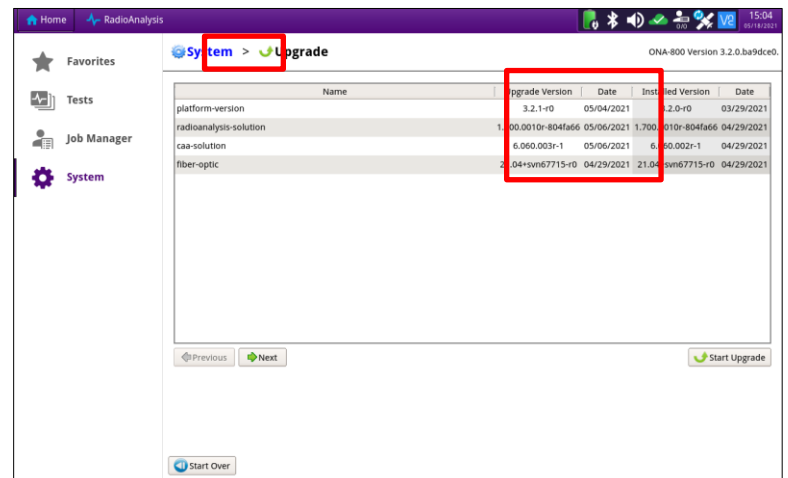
Home RadioAnalysis

15:04
05/18/2021

Favorites

Tests

Job Manager

System

System > Upgrade

ONA-800 Version 3.2.0.ba9dce0.

| Name | Upgrade Version | Date | Installed Version | Date |
|---|---|---|---|---|
| platform-version | 3.2.1-r0 | 05/04/2021 | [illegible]3.2.0-r0 | 03/29/2021 |
| radioanalysis-solution | 1.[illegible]00.0010r-804fa66 | 05/06/2021 | 1.700.0010r-804fa66 | 04/29/2021 |
| caa-solution | 6.060.003r-1 | 05/06/2021 | 6.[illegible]60.002r-1 | 04/29/2021 |
| fiber-optic | 2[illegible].04+svn67715-r0 | 04/29/2021 | 21.04+svn67715-r0 | 04/29/2021 |

Previous

Next

Start Upgrade

Start Over